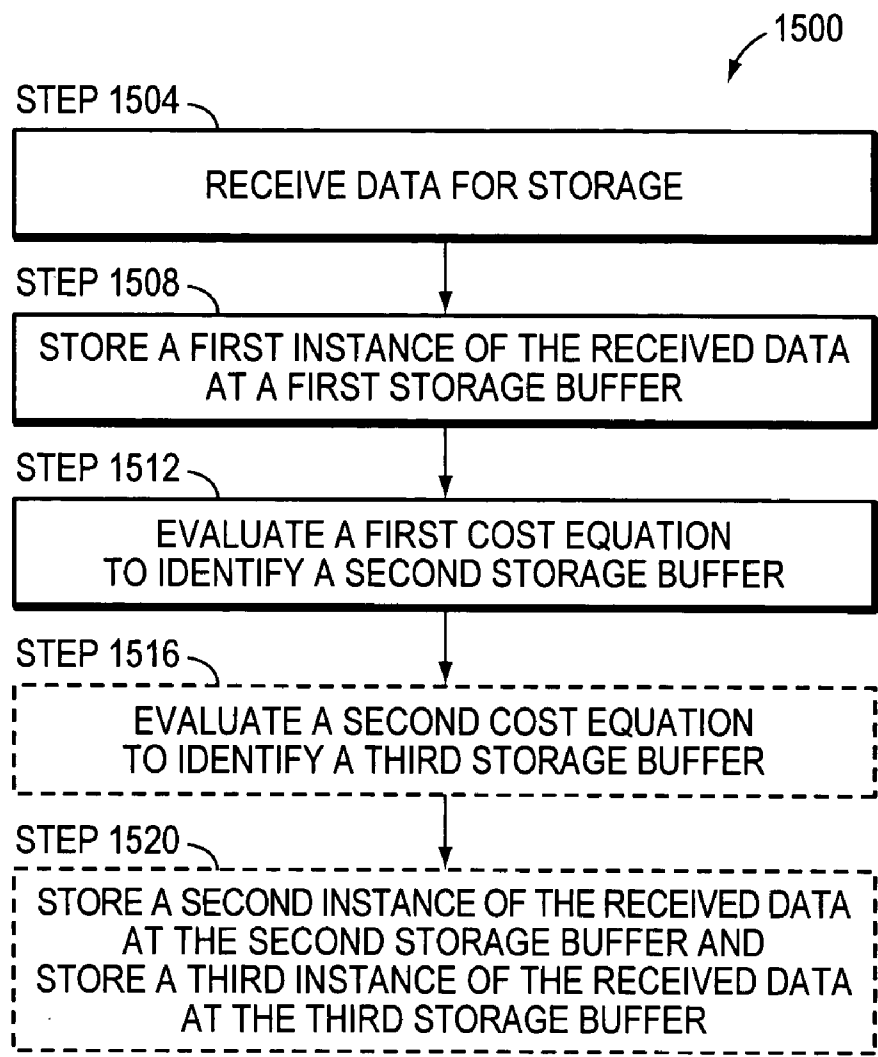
1500

STEP 1504

RECEIVE DATA FOR STORAGE

STEP 1508

STORE A FIRST INSTANCE OF THE RECEIVED DATA AT A FIRST STORAGE BUFFER

STEP 1512

EVALUATE A FIRST COST EQUATION TO IDENTIFY A SECOND STORAGE BUFFER

STEP 1516

EVALUATE A SECOND COST EQUATION TO IDENTIFY A THIRD STORAGE BUFFER

STEP 1520

STORE A SECOND INSTANCE OF THE RECEIVED DATA AT THE SECOND STORAGE BUFFER AND STORE A THIRD INSTANCE OF THE RECEIVED DATA AT THE THIRD STORAGE BUFFER